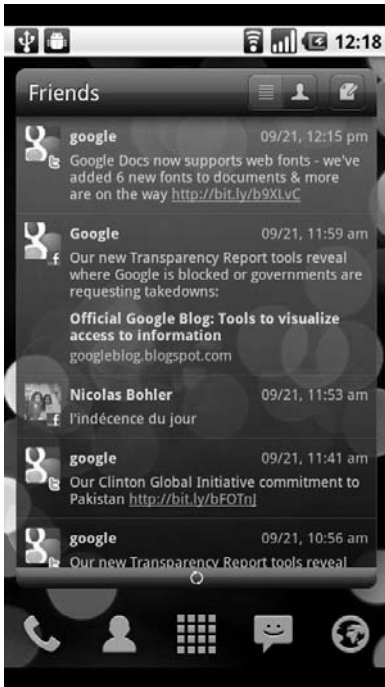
12:18

Friends

google 09/21, 12:15 pm
Google Docs now supports web fonts - we've added 6 new fonts to documents & more are on the way http://bit.ly/b9XLvC

Google 09/21, 11:59 am
Our new Transparency Report tools reveal where Google is blocked or governments are requesting takedowns:
Official Google Blog: Tools to visualize access to information
googleblog.blogspot.com

Nicolas Bohler 09/21, 11:53 am
l'indécence du jour

google 09/21, 11:41 am
Our Clinton Global Initiative commitment to Pakistan http://bit.ly/bFOTnJ

google 09/21, 10:56 am
Our new Transparency Report tools reveal